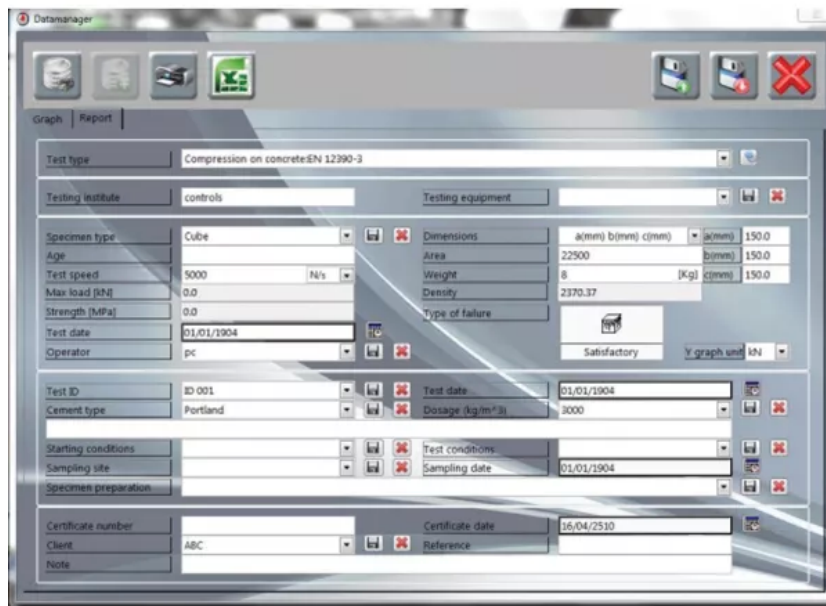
Datamanager

Graph | Report

Test type | Compression on concrete:EN 12390-3

Testing institute | controls
Testing equipment

Specimen type | Cube
Age
Test speed | 5000 | N/s
Max load [kN] | 0.0
Strength [MPa] | 0.0
Test date | 01/01/1904
Operator | pc

Dimensions | a(mm) b(mm) c(mm) | a(mm) | 150.0
Area | 22500 | b(mm) | 150.0
Weight | 8 | [Kg] | c(mm) | 150.0
Density | 2370.37
Type of failure
Satisfactory
Y graph unit | kN

Test ID | ID 001
Cement type | Portland
Test date | 01/01/1904
Dosage (kg/m^3) | 3000

Starting conditions
Sampling site
Specimen preparation
Test conditions
Sampling date | 01/01/1904

Certificate number
Client | ABC
Note
Certificate date | 16/04/2510
Reference